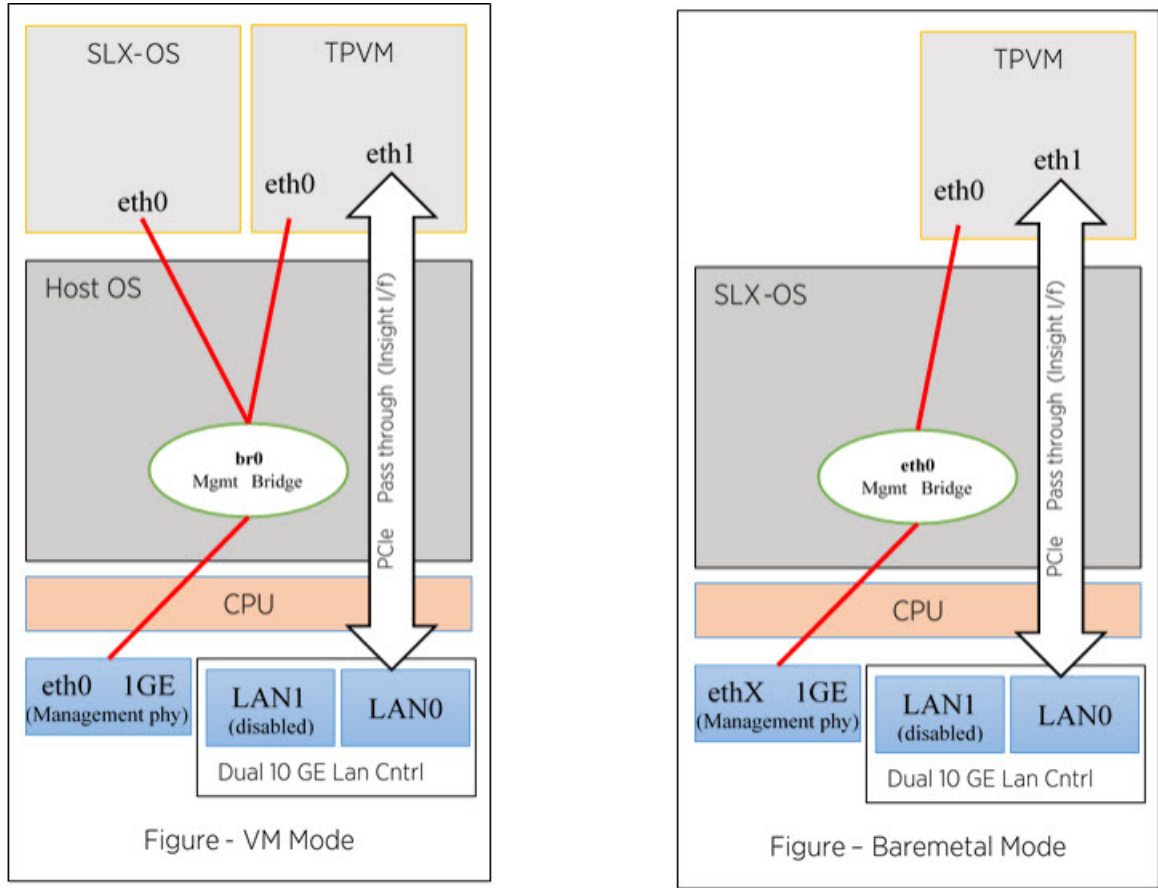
SLX-OS

TPVM

eth0

eth0

eth1

Host OS

PCIe Pass through (Insight I/f)

br0
Mgmt Bridge

CPU

eth0 1GE
(Management phy)

LAN1
(disabled)

LAN0

Dual 10 GE Lan Cntrl

Figure - VM Mode

TPVM

eth0

eth1

SLX-OS

PCIe Pass through (Insight I/f)

eth0
Mgmt Bridge

CPU

ethX 1GE
(Management phy)

LAN1
(disabled)

LAN0

Dual 10 GE Lan Cntrl

Figure – Baremetal Mode